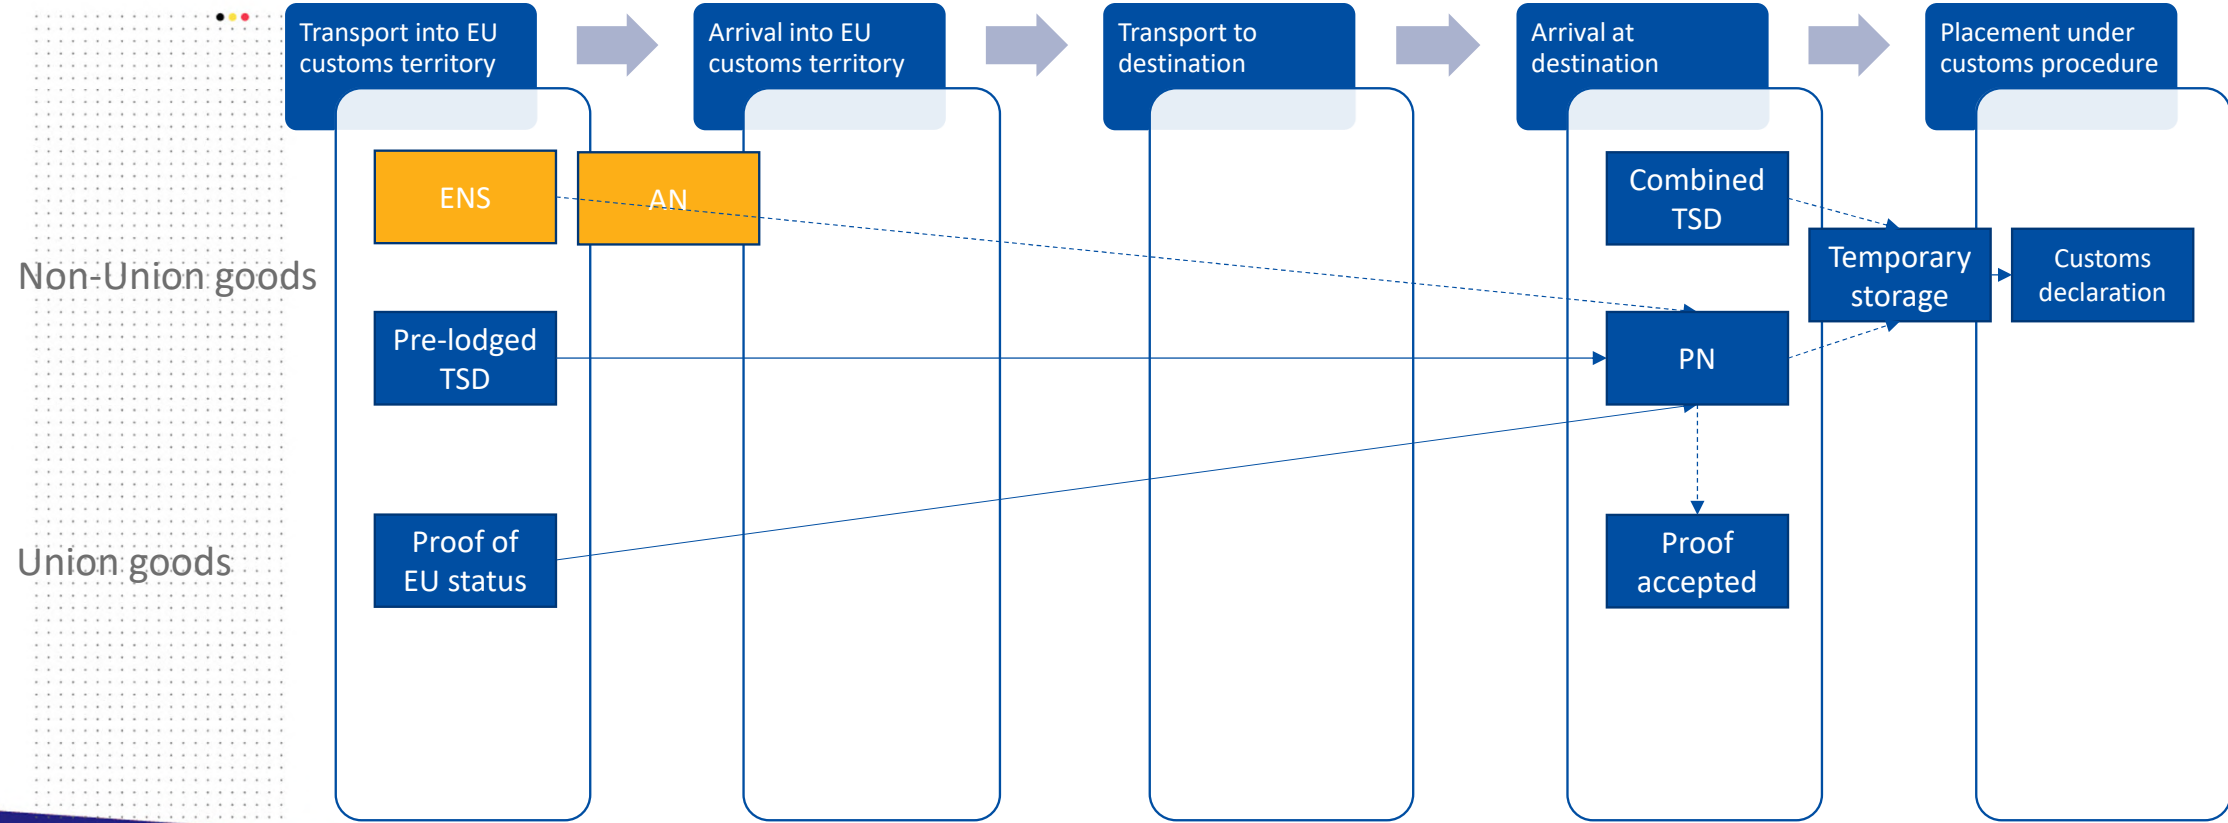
Transport into EU customs territory

Arrival into EU customs territory

Transport to destination

Arrival at destination

Placement under customs procedure

Non-Union goods

Union goods

ENS

AN

Pre-lodged TSD

Proof of EU status

Combined TSD

PN

Proof accepted

Temporary storage

Customs declaration